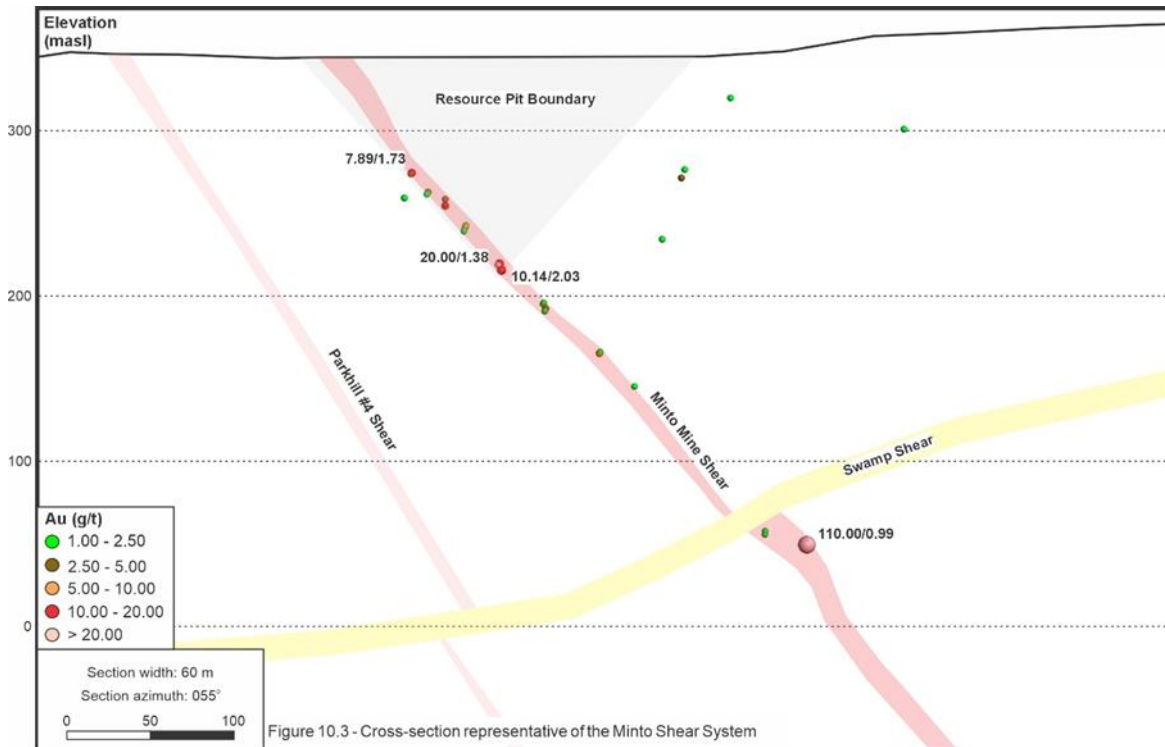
Elevation (masl)

300

200

100

0

Resource Pit Boundary

7.89/1.73

20.00/1.38

10.14/2.03

Parkhill #4 Shear

Minto Mine Shear

Swamp Shear

110.00/0.99

Au (g/t)
1.00 - 2.50
2.50 - 5.00
5.00 - 10.00
10.00 - 20.00
> 20.00

Section width: 60 m
Section azimuth: 055°
0 50 100

Figure 10.3 - Cross-section representative of the Minto Shear System